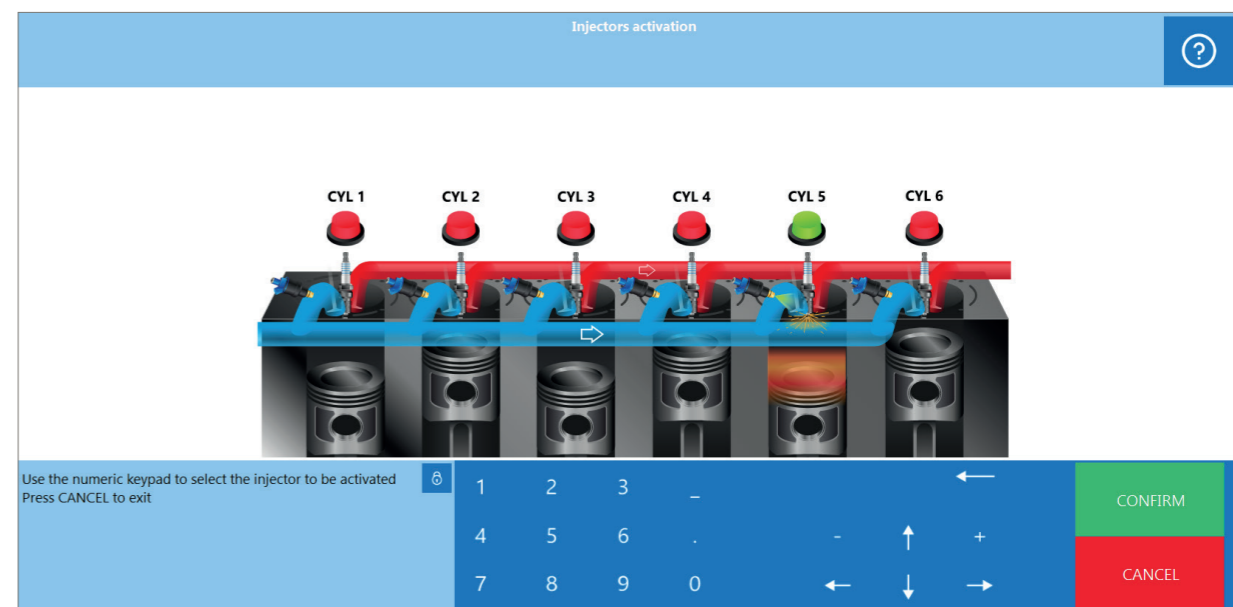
Injectors activation

?

CYL 1 CYL 2 CYL 3 CYL 4 CYL 5 CYL 6

Use the numeric keypad to select the injector to be activated
Press CANCEL to exit

1 2 3 _ ⟵
4 5 6 . - ↑ +
7 8 9 0 ← ↓ →

CONFIRM

CANCEL